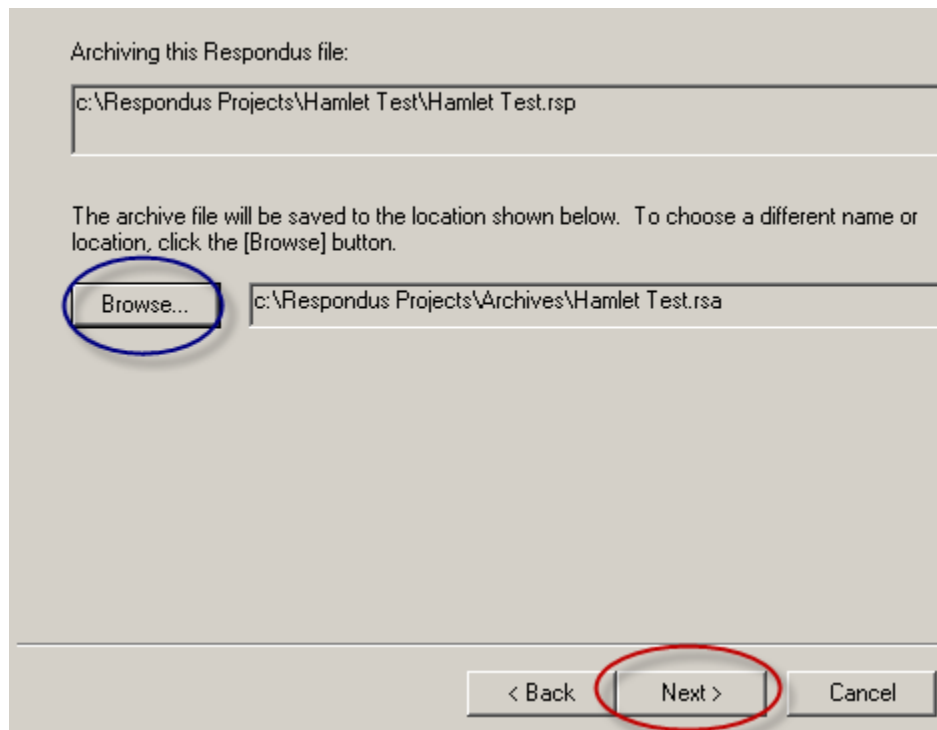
Archiving this Respondus file:

c:\Respondus Projects\Hamlet Test\Hamlet Test.rsp

The archive file will be saved to the location shown below. To choose a different name or location, click the [Browse] button.

Browse...

c:\Respondus Projects\Archives\Hamlet Test.rsa

< Back

Next >

Cancel